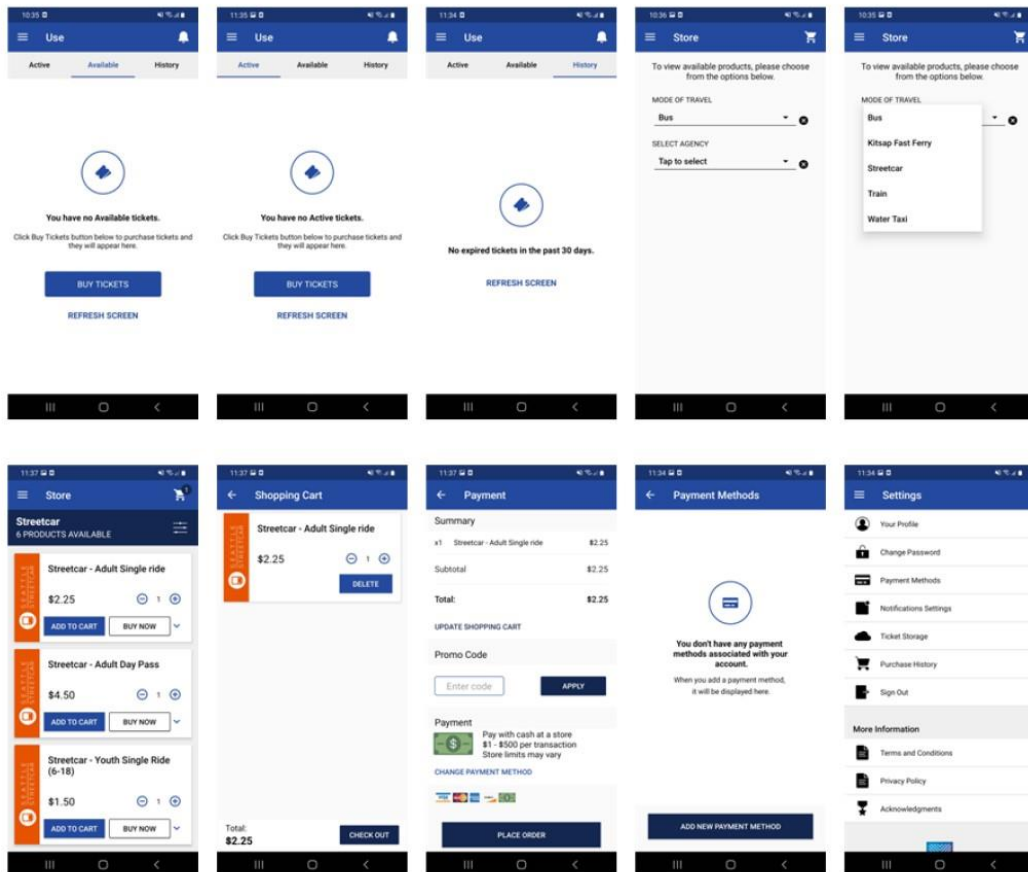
10:35

Use

Active Available History

You have no Available tickets.

Click Buy Tickets button below to purchase tickets and they will appear here.

BUY TICKETS

REFRESH SCREEN

11:35

Use

Active Available History

You have no Active tickets.

Click Buy Tickets button below to purchase tickets and they will appear here.

BUY TICKETS

REFRESH SCREEN

11:34

Use

Active Available History

No expired tickets in the past 30 days.

REFRESH SCREEN

10:36

Store

To view available products, please choose from the options below.

MODE OF TRAVEL

Bus

SELECT AGENCY

Tap to select

10:35

Store

To view available products, please choose from the options below.

MODE OF TRAVEL

Bus

Kitsap Fast Ferry

Streetcar

Train

Water Taxi

11:37

Store

Streetcar
6 PRODUCTS AVAILABLE

Streetcar - Adult Single ride

$2.25

1

ADD TO CART BUY NOW

Streetcar - Adult Day Pass

$4.50

1

ADD TO CART BUY NOW

Streetcar - Youth Single Ride (6-18)

$1.50

1

ADD TO CART BUY NOW

11:35

Shopping Cart

Streetcar - Adult Single ride

$2.25

1

DELETE

Total:
$2.25

CHECK OUT

11:37

Payment

Summary

x1 Streetcar - Adult Single ride $2.25

Subtotal $2.25

Total: $2.25

UPDATE SHOPPING CART

Promo Code

Enter code

APPLY

Payment

Pay with cash at a store
$1 - $500 per transaction
Store limits may vary

CHANGE PAYMENT METHOD

PLACE ORDER

11:34

Payment Methods

You don't have any payment methods associated with your account.

When you add a payment method, it will be displayed here.

ADD NEW PAYMENT METHOD

11:34

Settings

Your Profile

Change Password

Payment Methods

Notifications Settings

Ticket Storage

Purchase History

Sign Out

More Information

Terms and Conditions

Privacy Policy

Acknowledgments